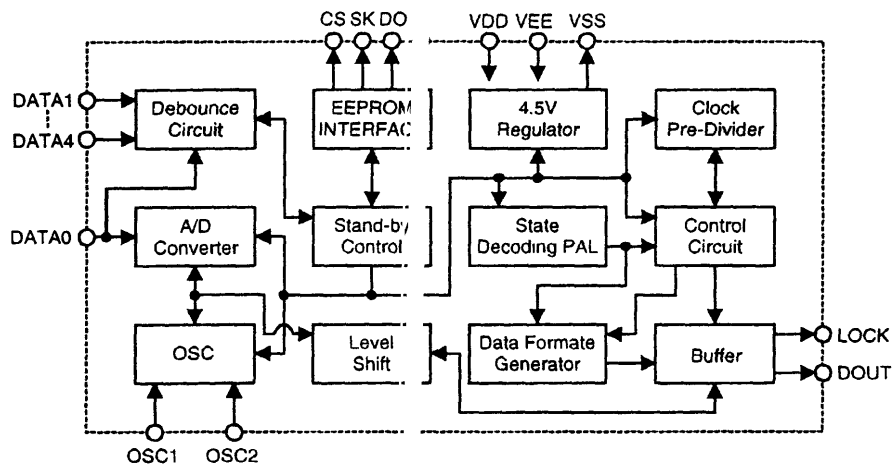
CS SK DO
VDD VEE VSS
DATA1
DATA4
Debounce Circuit
EEPROM INTERFAC
4.5V Regulator
Clock Pre-Divider
DATA0
A/D Converter
Stand-by Control
State Decoding PAL
Control Circuit
OSC
Level Shift
Data Formate Generator
Buffer
LOCK
DOUT
OSC1
OSC2